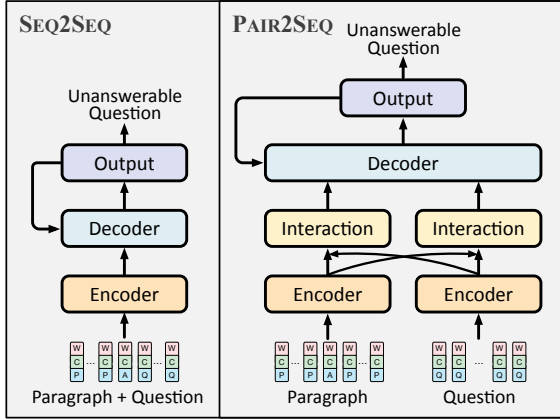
SEQ2SEQ

Unanswerable Question

Output

Decoder

Encoder

W C P ... W C P W C A W C Q ... W C Q

Paragraph + Question

PAIR2SEQ

Unanswerable Question

Output

Decoder

Interaction

Interaction

Encoder

Encoder

W C P ... W C P W C A W C P ... W C P

Paragraph

W C Q W C Q ... W C Q W C Q

Question